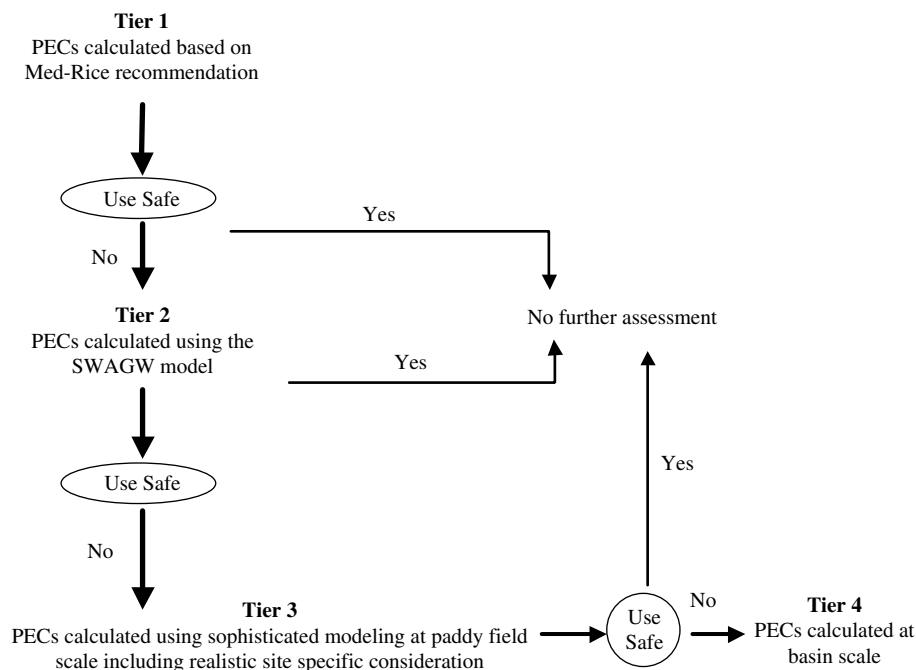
**Tier 1**
PECs calculated based on Med-Rice recommendation

Use Safe

No

Yes

**Tier 2**
PECs calculated using the SWAGW model

No further assessment

Yes

Use Safe

Yes

No

**Tier 3**
PECs calculated using sophisticated modeling at paddy field scale including realistic site specific consideration

Use Safe

No

**Tier 4**
PECs calculated at basin scale